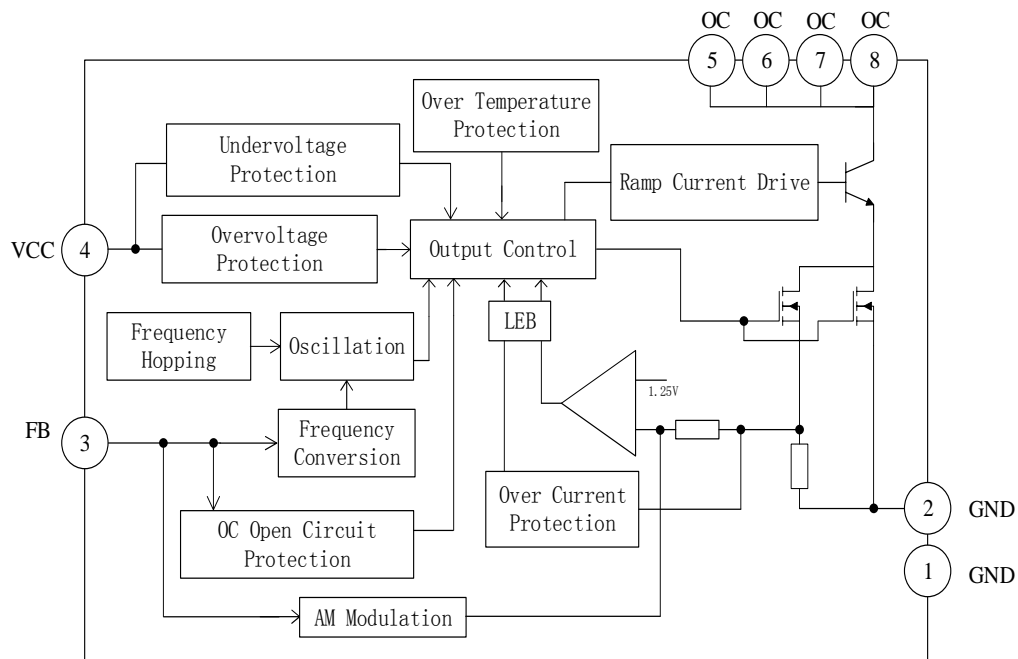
OC OC OC OC
5 6 7 8

Over Temperature Protection

Undervoltage Protection

Ramp Current Drive

VCC 4

Overvoltage Protection

Output Control

LEB

Frequency Hopping

Oscillation

1.25V

FB 3

Frequency Conversion

Over Current Protection

2 GND

OC Open Circuit Protection

1 GND

AM Modulation